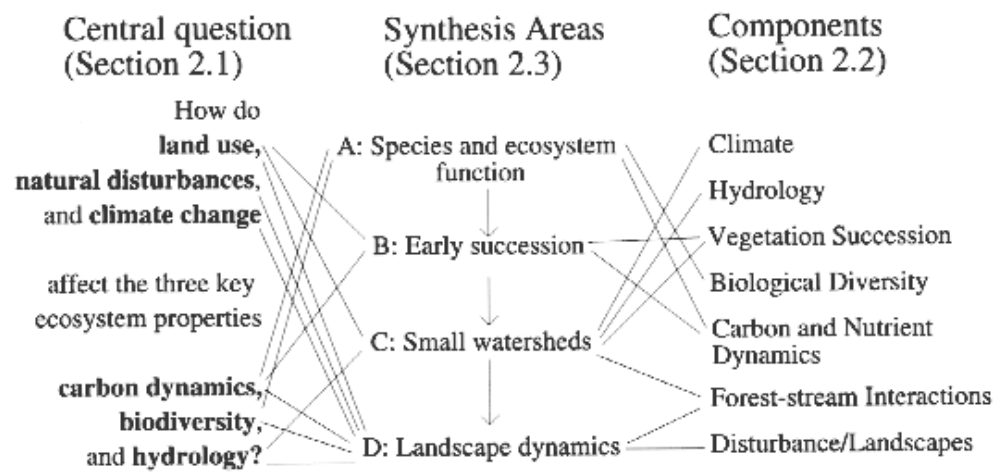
Central question (Section 2.1)

Synthesis Areas (Section 2.3)

Components (Section 2.2)

How do **land use**, **natural disturbances**, and **climate change** affect the three key ecosystem properties **carbon dynamics**, **biodiversity**, and **hydrology?**

A: Species and ecosystem function

B: Early succession

C: Small watersheds

D: Landscape dynamics

Climate

Hydrology

Vegetation Succession

Biological Diversity

Carbon and Nutrient Dynamics

Forest-stream Interactions

Disturbance/Landscapes